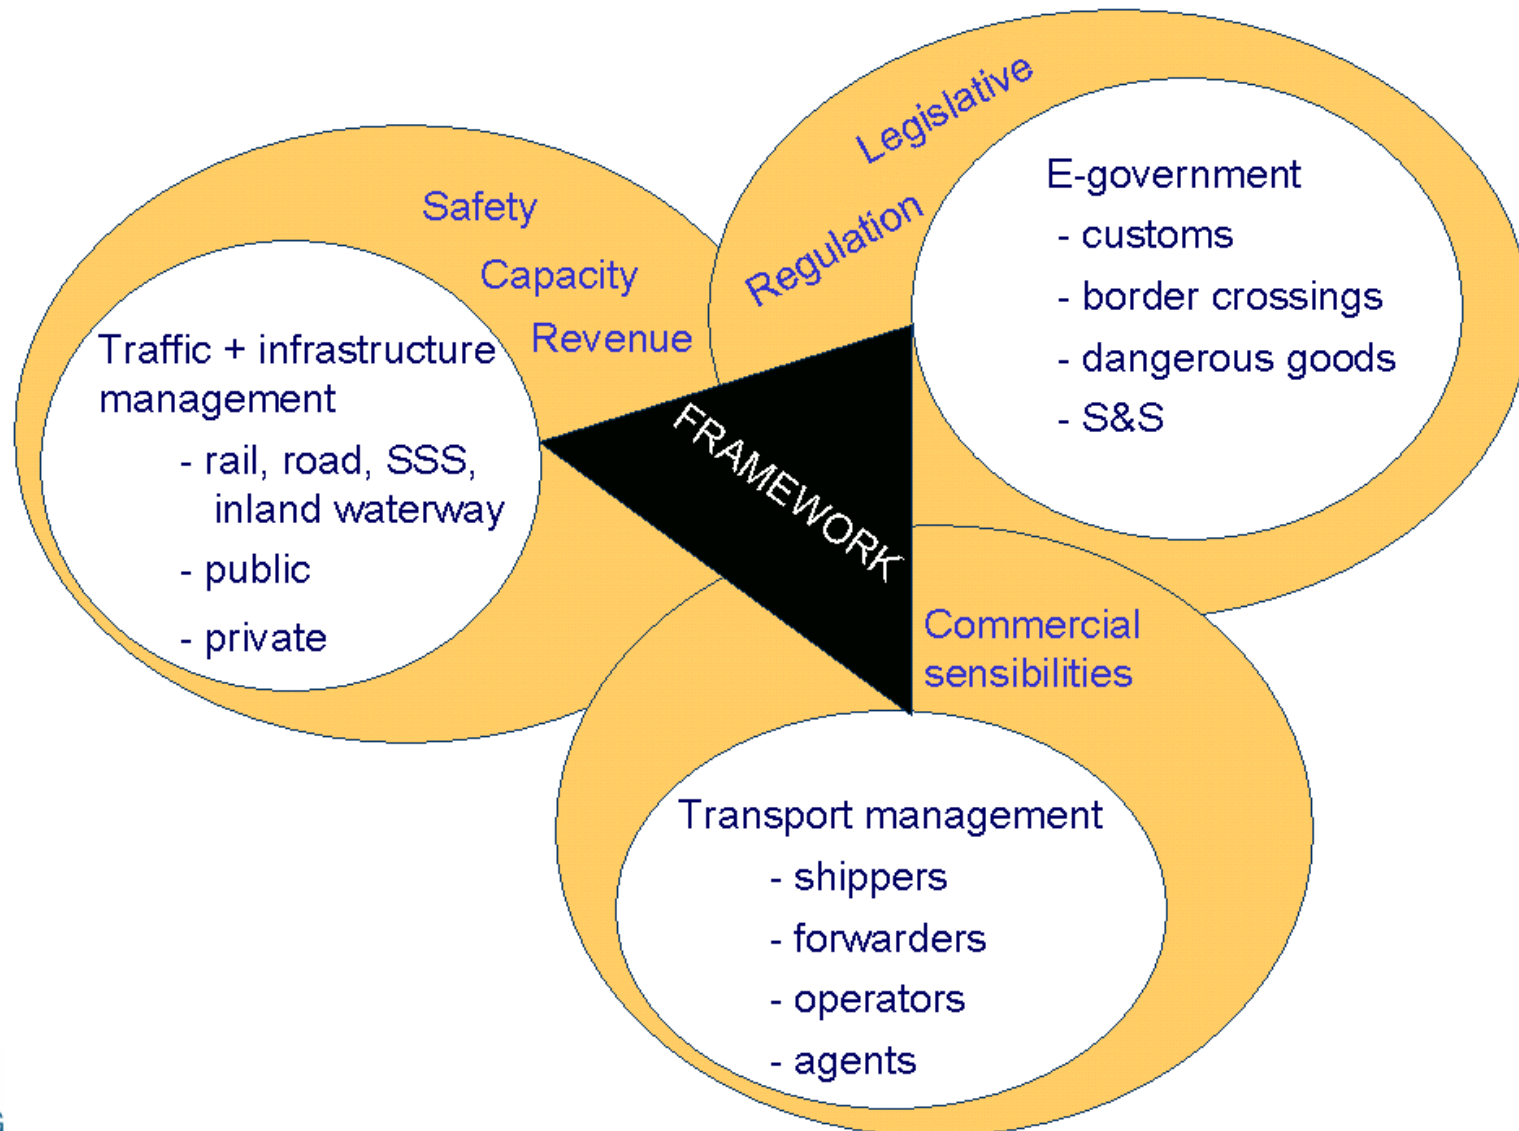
Safety
Capacity
Revenue

Traffic + infrastructure management
- rail, road, SSS, inland waterway
- public
- private

Legislative
Regulation

E-government
- customs
- border crossings
- dangerous goods
- S&S

FRAMEWORK

Commercial sensibilities

Transport management
- shippers
- forwarders
- operators
- agents